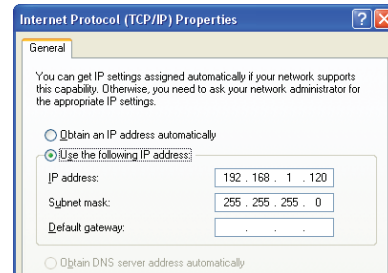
Internet Protocol (TCP/IP) Properties

?

General

You can get IP settings assigned automatically if your network supports this capability. Otherwise, you need to ask your network administrator for the appropriate IP settings.

Obtain an IP address automatically

Use the following IP address:

IP address: 192 . 168 . 1 . 120

Subnet mask: 255 . 255 . 255 . 0

Default gateway: . . .

Obtain DNS server address automatically